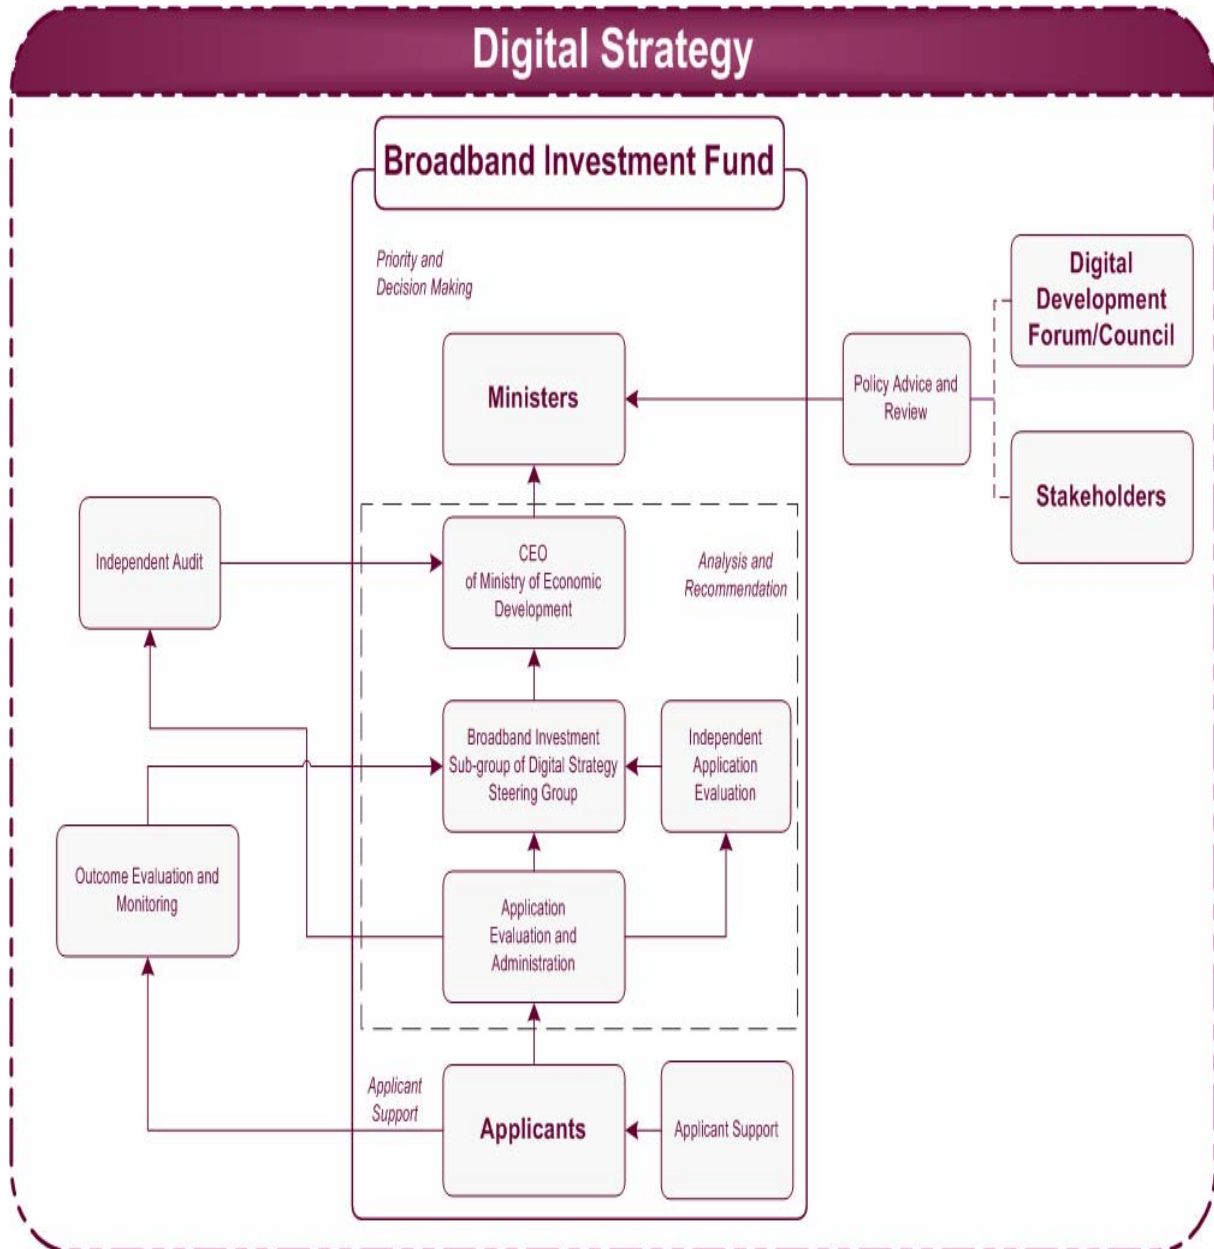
Digital Strategy

Broadband Investment Fund

Priority and Decision Making

Digital Development Forum/Council

Ministers

Policy Advice and Review

Stakeholders

Independent Audit

CEO of Ministry of Economic Development

Analysis and Recommendation

Broadband Investment Sub-group of Digital Strategy Steering Group

Independent Application Evaluation

Outcome Evaluation and Monitoring

Application Evaluation and Administration

Applicant Support

Applicants

Applicant Support